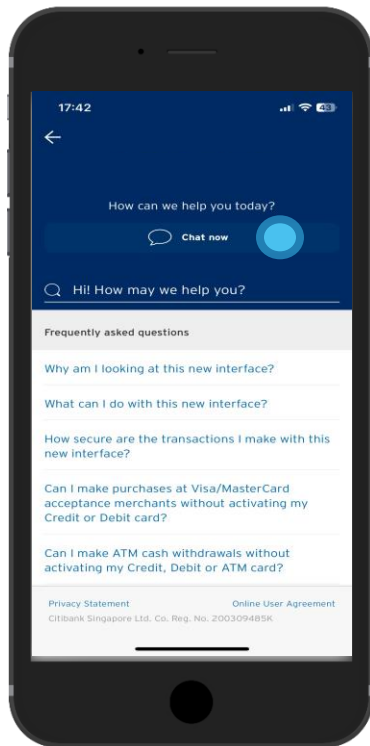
17:42

43

←

How can we help you today?

Chat now

Hi! How may we help you?

Frequently asked questions

Why am I looking at this new interface?

What can I do with this new interface?

How secure are the transactions I make with this new interface?

Can I make purchases at Visa/MasterCard acceptance merchants without activating my Credit or Debit card?

Can I make ATM cash withdrawals without activating my Credit, Debit or ATM card?

Privacy Statement

Online User Agreement

Citibank Singapore Ltd. Co. Reg. No. 200309485K